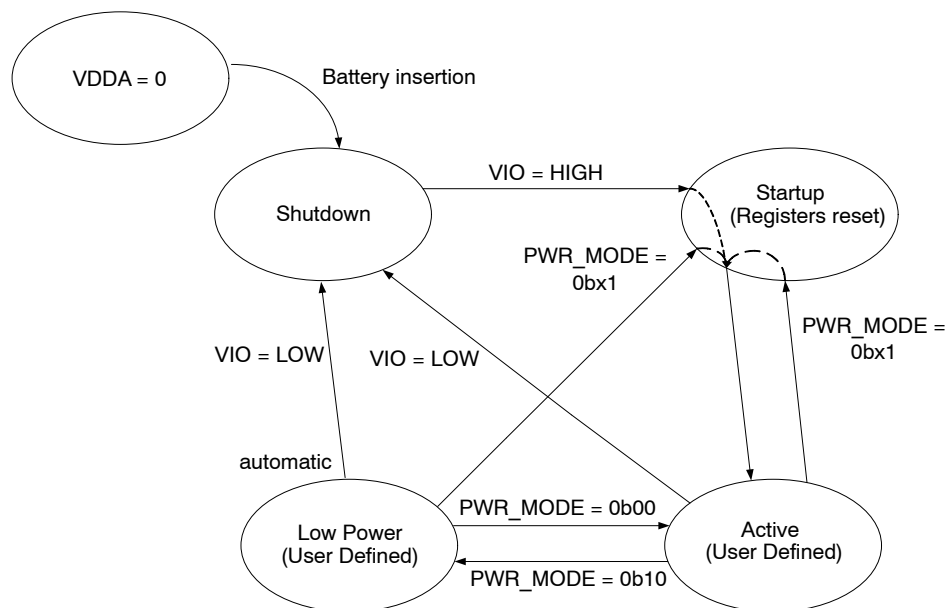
VDDA = 0

Battery insertion

Shutdown

VIO = HIGH

Startup
(Registers reset)

PWR_MODE = 0bx1

PWR_MODE = 0bx1

VIO = LOW

VIO = LOW

automatic

PWR_MODE = 0b00

Low Power
(User Defined)

Active
(User Defined)

PWR_MODE = 0b10